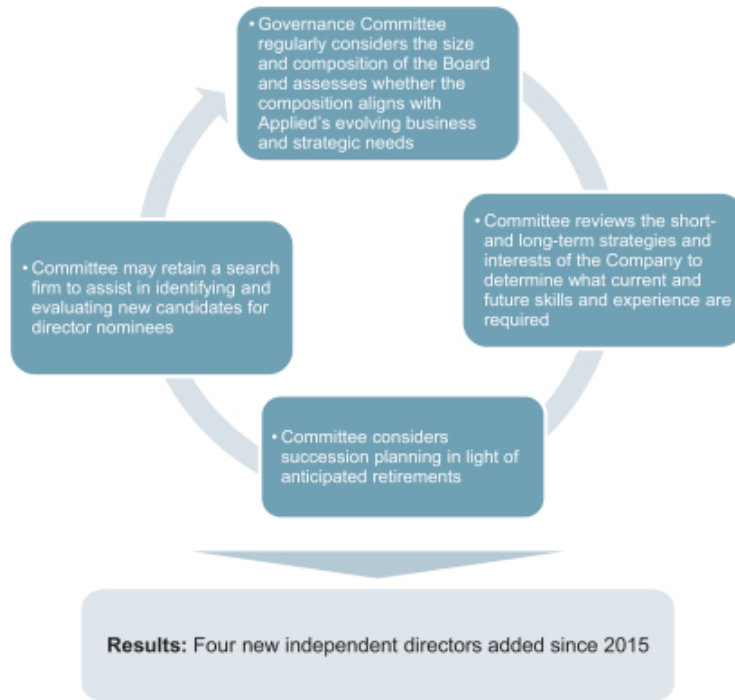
• Governance Committee regularly considers the size and composition of the Board and assesses whether the composition aligns with Applied's evolving business and strategic needs

• Committee reviews the short- and long-term strategies and interests of the Company to determine what current and future skills and experience are required

• Committee considers succession planning in light of anticipated retirements

• Committee may retain a search firm to assist in identifying and evaluating new candidates for director nominees

**Results:** Four new independent directors added since 2015